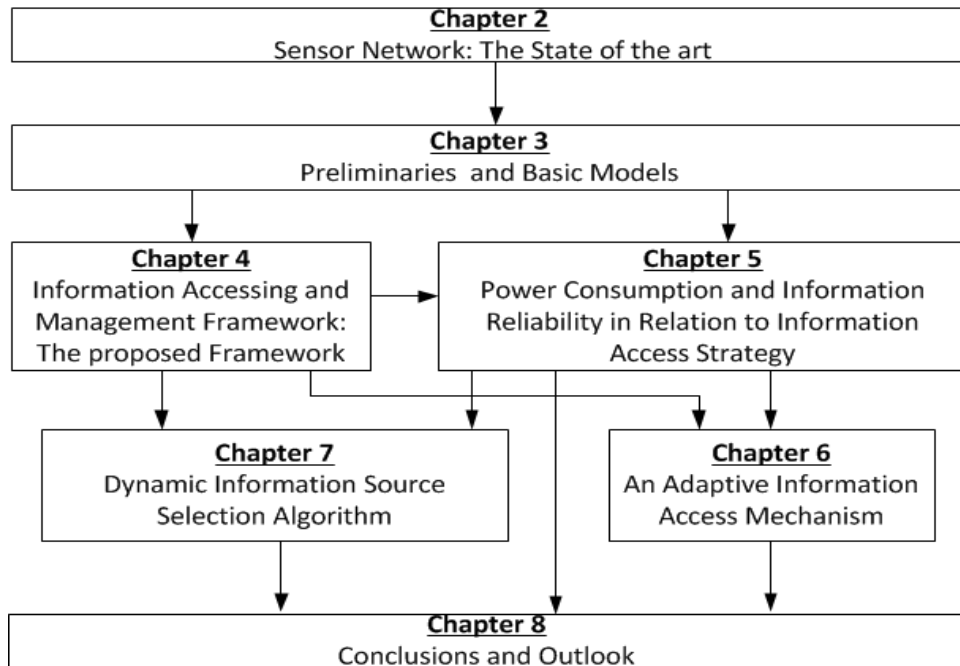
Chapter 2
Sensor Network: The State of the art

Chapter 3
Preliminaries and Basic Models

Chapter 4
Information Accessing and Management Framework: The proposed Framework

Chapter 5
Power Consumption and Information Reliability in Relation to Information Access Strategy

Chapter 7
Dynamic Information Source Selection Algorithm

Chapter 6
An Adaptive Information Access Mechanism

Chapter 8
Conclusions and Outlook